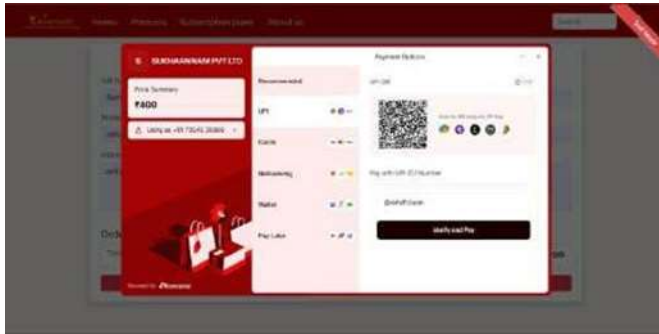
Home Products Subscription plans About us

Search

Test Mode

SUKHANANAM PVT LTD

Price Summary
₹400

Using as +91 73545 26866

Payment Options

Recommended

UPI

Cards

Netbanking

Wallet

Pay Later

UPI QR

Scan the QR using any UPI App

Pay with UPI ID/Number

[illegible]

Verify and Pay

Powered by Razorpay